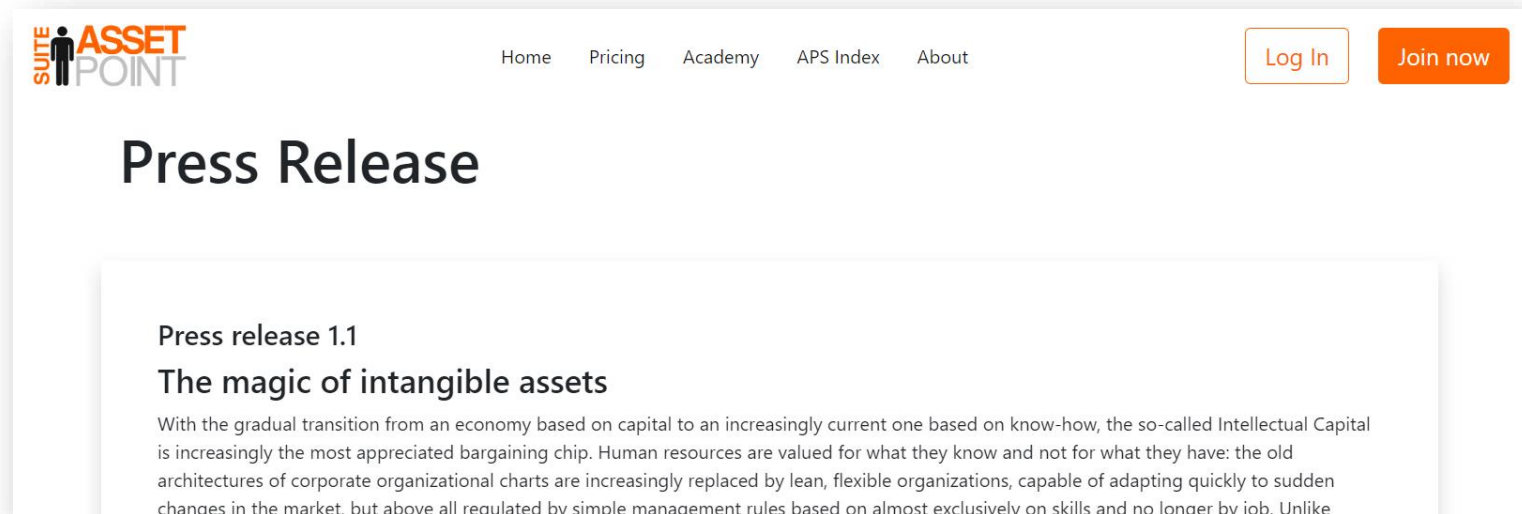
SUITE ASSET POINT

Home Pricing Academy APS Index About

Log In

Join now

Press Release

Press release 1.1

The magic of intangible assets

With the gradual transition from an economy based on capital to an increasingly current one based on know-how, the so-called Intellectual Capital is increasingly the most appreciated bargaining chip. Human resources are valued for what they know and not for what they have: the old architectures of corporate organizational charts are increasingly replaced by lean, flexible organizations, capable of adapting quickly to sudden changes in the market, but above all regulated by simple management rules based on almost exclusively on skills and no longer by job. Unlike